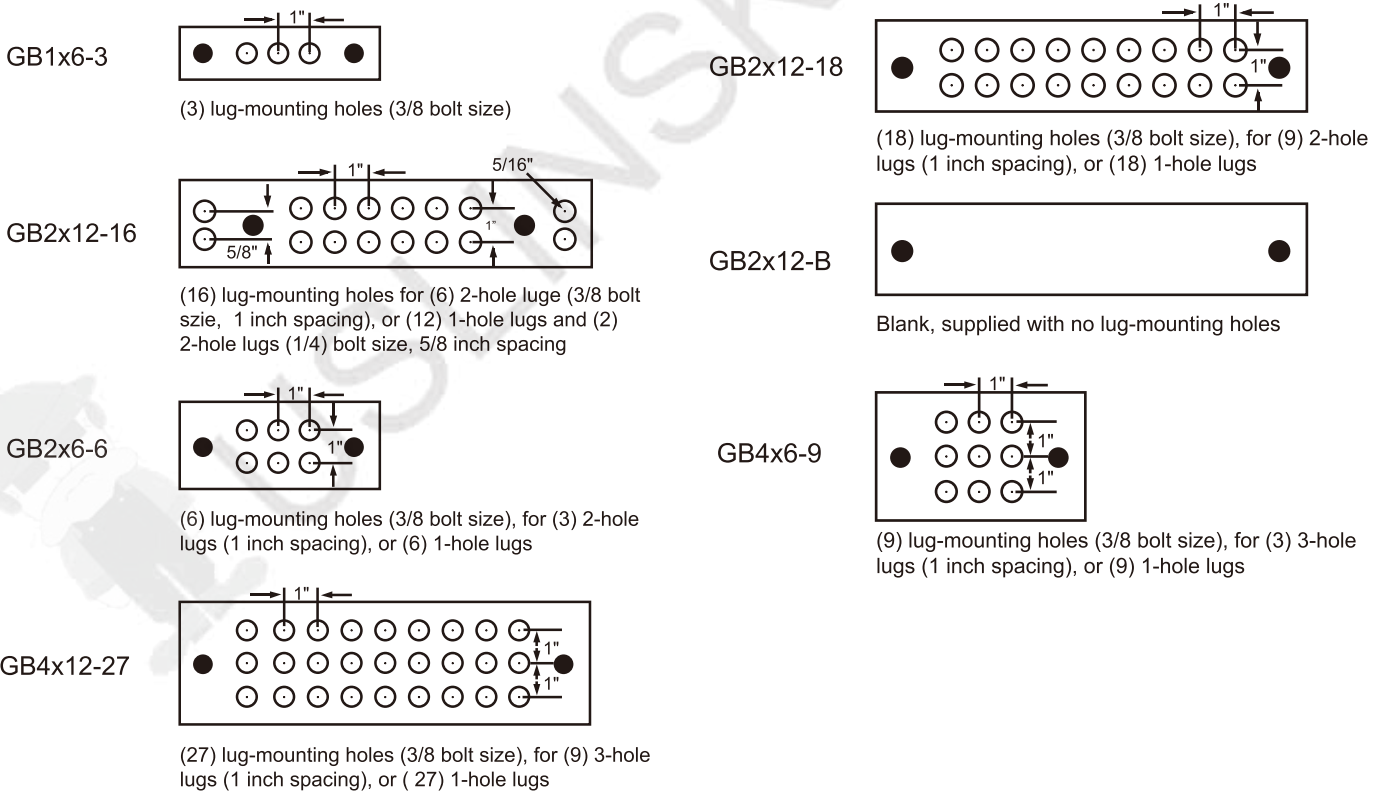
GB1x6-3

1"

(3) lug-mounting holes (3/8 bolt size)

GB2x12-16

1"

5/16"

1"

5/8"

(16) lug-mounting holes for (6) 2-hole luge (3/8 bolt szie, 1 inch spacing), or (12) 1-hole lugs and (2) 2-hole lugs (1/4) bolt size, 5/8 inch spacing

GB2x6-6

1"

1"

(6) lug-mounting holes (3/8 bolt size), for (3) 2-hole lugs (1 inch spacing), or (6) 1-hole lugs

GB4x12-27

1"

1"

1"

(27) lug-mounting holes (3/8 bolt size), for (9) 3-hole lugs (1 inch spacing), or ( 27) 1-hole lugs

GB2x12-18

1"

1"

(18) lug-mounting holes (3/8 bolt size), for (9) 2-hole lugs (1 inch spacing), or (18) 1-hole lugs

GB2x12-B

Blank, supplied with no lug-mounting holes

GB4x6-9

1"

1"

1"

(9) lug-mounting holes (3/8 bolt size), for (3) 3-hole lugs (1 inch spacing), or (9) 1-hole lugs